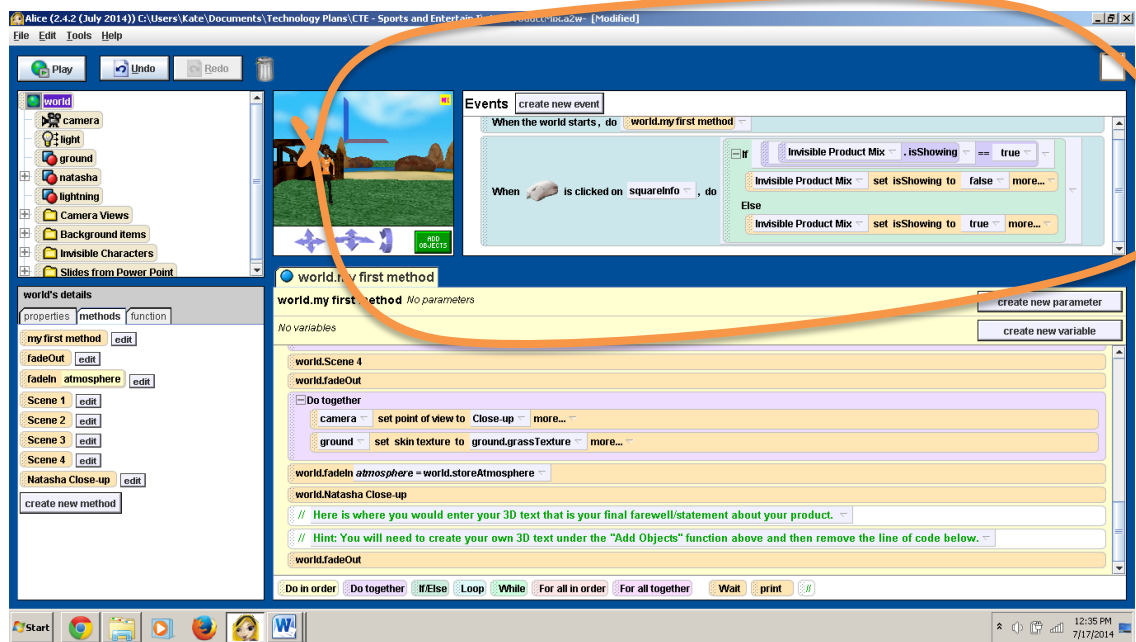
Alice (2.4.2 (July 2014)) C:\Users\Kate\Documents\Technology Plans\CTE - Sports and Entertain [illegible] ProductMix.a2w - [Modified]

File Edit Tools Help

Play Undo Redo

world
camera
light
ground
natasha
lightning
Camera Views
Background items
Invisible Characters
Slides from Power Point

ADD OBJECTS

Events create new event

When the world starts, do world.my first method

When is clicked on squareInfo, do

If Invisible Product Mix .isShowing == true

Invisible Product Mix set isShowing to false more...

Else

Invisible Product Mix set isShowing to true more...

world's details

properties methods function

my first method edit
fadeOut edit
fadeIn atmosphere edit
Scene 1 edit
Scene 2 edit
Scene 3 edit
Scene 4 edit
Natasha Close-up edit
create new method

world.my first method

world.my first method No parameters

create new parameter

No variables

create new variable

world.Scene 4
world.fadeOut
Do together
camera set point of view to Close-up more...
ground set skin texture to ground.grassTexture more...
world.fadeIn atmosphere = world.storeAtmosphere
world.Natasha Close-up
// Here is where you would enter your 3D text that is your final farewell/statement about your product.
// Hint: You will need to create your own 3D text under the "Add Objects" function above and then remove the line of code below.
world.fadeOut

Do in order Do together If/Else Loop While For all in order For all together Wait print //

Start

12:35 PM
7/17/2014